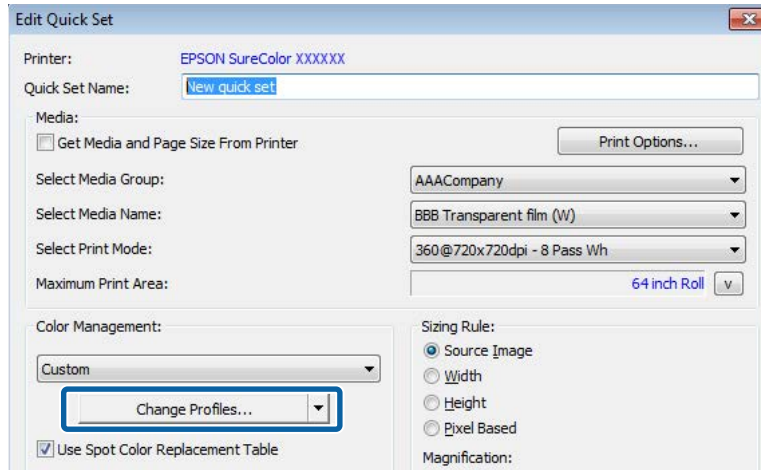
Edit Quick Set

Printer: EPSON SureColor XXXXXX

Quick Set Name: New quick set

Media:

Get Media and Page Size From Printer

Print Options...

Select Media Group: AAACompany

Select Media Name: BBB Transparent film (W)

Select Print Mode: 360@720x720dpi - 8 Pass Wh

Maximum Print Area: 64 inch Roll v

Color Management:

Custom

Change Profiles...

Use Spot Color Replacement Table

Sizing Rule:

Source Image

Width

Height

Pixel Based

Magnification: